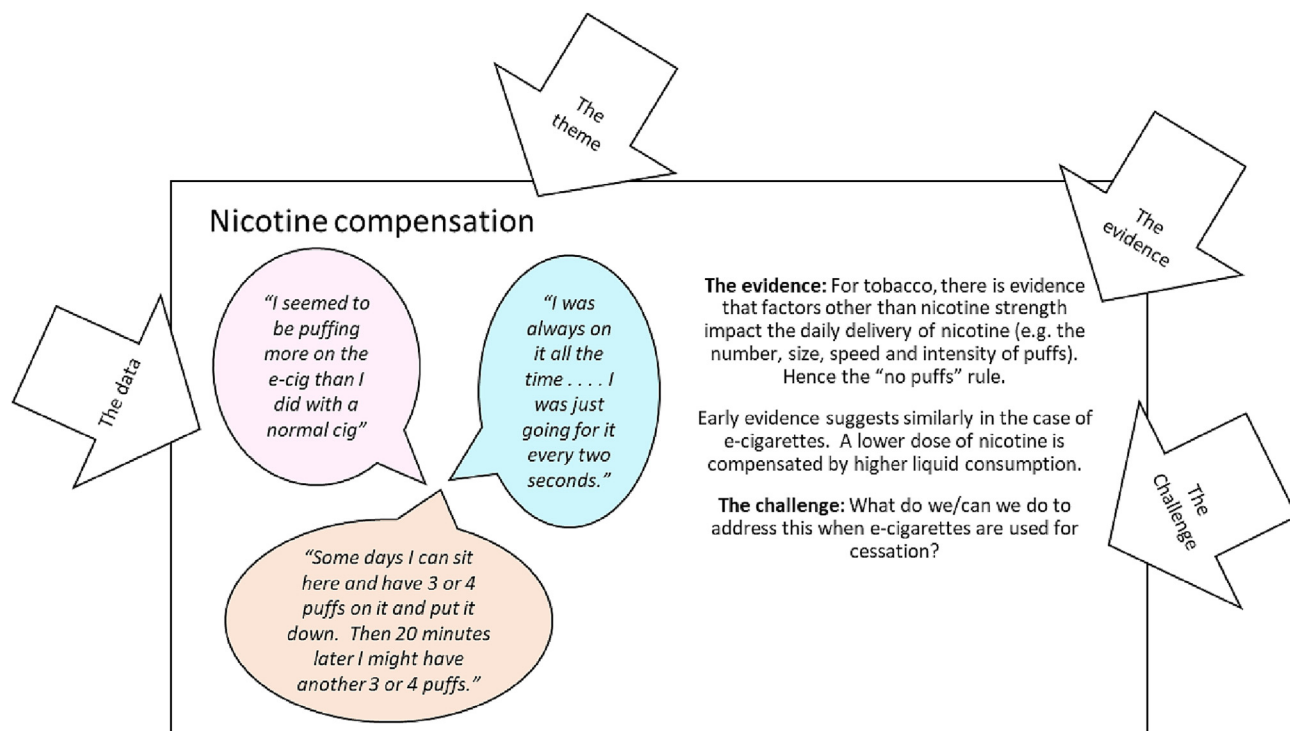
The theme

The evidence

The data

The Challenge

Nicotine compensation

"I seemed to be puffing more on the e-cig than I did with a normal cig"

"I was always on it all the time . . . . I was just going for it every two seconds."

"Some days I can sit here and have 3 or 4 puffs on it and put it down. Then 20 minutes later I might have another 3 or 4 puffs."

**The evidence:** For tobacco, there is evidence that factors other than nicotine strength impact the daily delivery of nicotine (e.g. the number, size, speed and intensity of puffs). Hence the "no puffs" rule.

Early evidence suggests similarly in the case of e-cigarettes. A lower dose of nicotine is compensated by higher liquid consumption.

**The challenge:** What do we/can we do to address this when e-cigarettes are used for cessation?